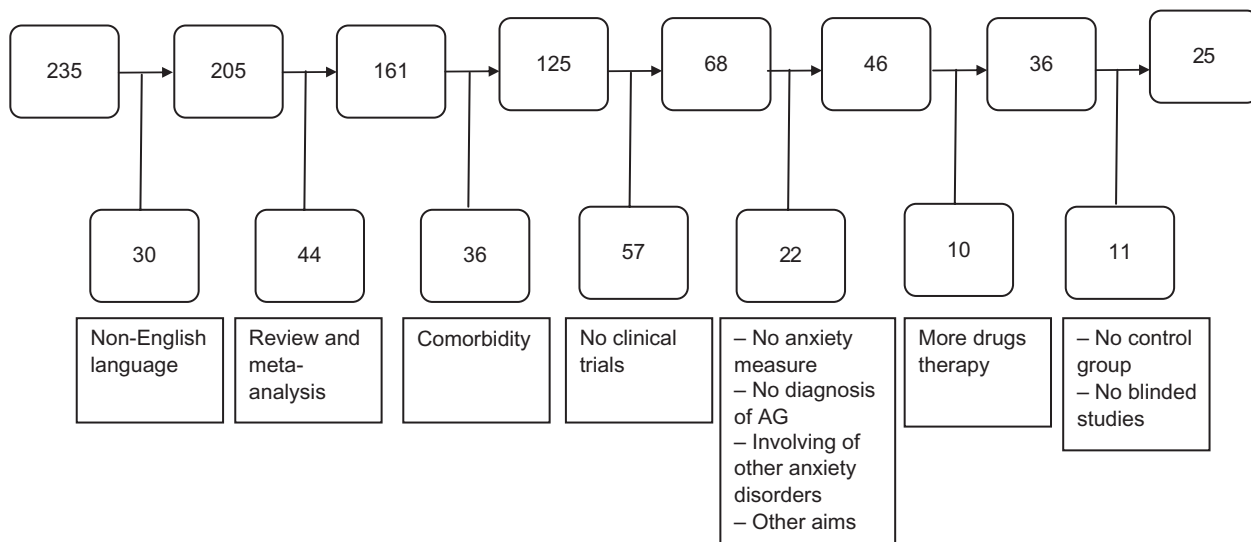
235

205

161

125

68

46

36

25

30

44

36

57

22

10

11

Non-English language

Review and meta-analysis

Comorbidity

No clinical trials

– No anxiety measure
– No diagnosis of AG
– Involving of other anxiety disorders
– Other aims

More drugs therapy

– No control group
– No blinded studies